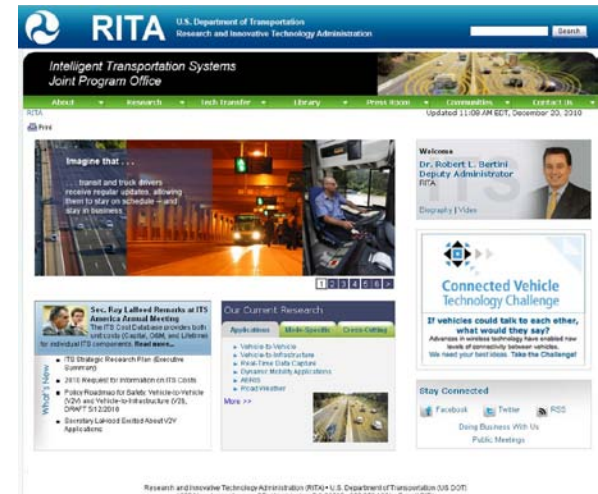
RITA U.S. Department of Transportation Research and Innovative Technology Administration

Search

Intelligent Transportation Systems Joint Program Office

About Research Tech Transfer Library Press Room Communities Contact Us

RITA

Updated 11:09 AM EDT, December 20, 2010

Print

Imagine that . . .

transit and truck drivers receive regular updates, allowing them to stay on schedule – and stay in business.

1 2 3 4 5 6 >

Welcome

Dr. Robert L. Bertini Deputy Administrator RITA

Biography | Video

Sec. Ray LaHood Remarks at ITS America Annual Meeting

The ITS Cost Database provides both unit costs (Capital, O&M, and Lifetime) for individual ITS components. Read more...

What's New

ITS Strategic Research Plan (Executive Summary)

2010 Request for Information on ITS Costs

Policy Roadmap for Safety: Vehicle-to-Vehicle (V2V) and Vehicle-to-Infrastructure (V2I), DRAFT 5/12/2010

Secretary LaHood Excited About V2V Applications

Our Current Research

Applications Mode-Specific Cross-Cutting

Vehicle-to-Vehicle

Vehicle-to-Infrastructure

Real-Time Data Capture

Dynamic Mobility Applications

AERIS

Road Weather

More >>

Connected Vehicle Technology Challenge

If vehicles could talk to each other, what would they say?

Advances in wireless technology have enabled new levels of connectivity between vehicles. We need your best ideas. Take the Challenge!

Stay Connected

Facebook Twitter RSS

Doing Business With Us

Public Meetings

Research and Innovative Technology Administration (RITA) • U.S. Department of Transportation (US DOT)